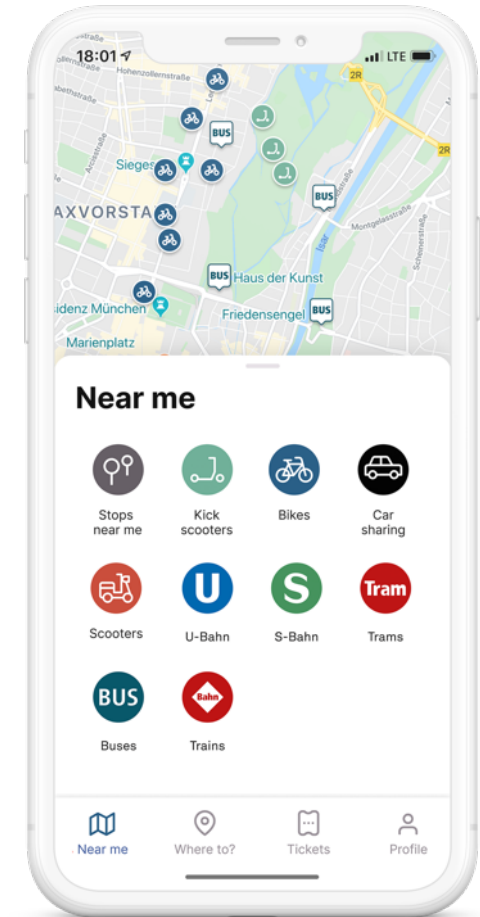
18:01

LTE

Hohenzollernstraße

BUS

Sieges

AXVORSTA

BUS

BUS

Haus der Kunst

sidenz München

Friedensengel

BUS

Marienplatz

Montgelasstraße

2R

2R

Near me

Stops near me

Kick scooters

Bikes

Car sharing

Scooters

U

U-Bahn

S

S-Bahn

Tram

Trams

BUS

Buses

Bahn

Trains

Near me

Where to?

Tickets

Profile